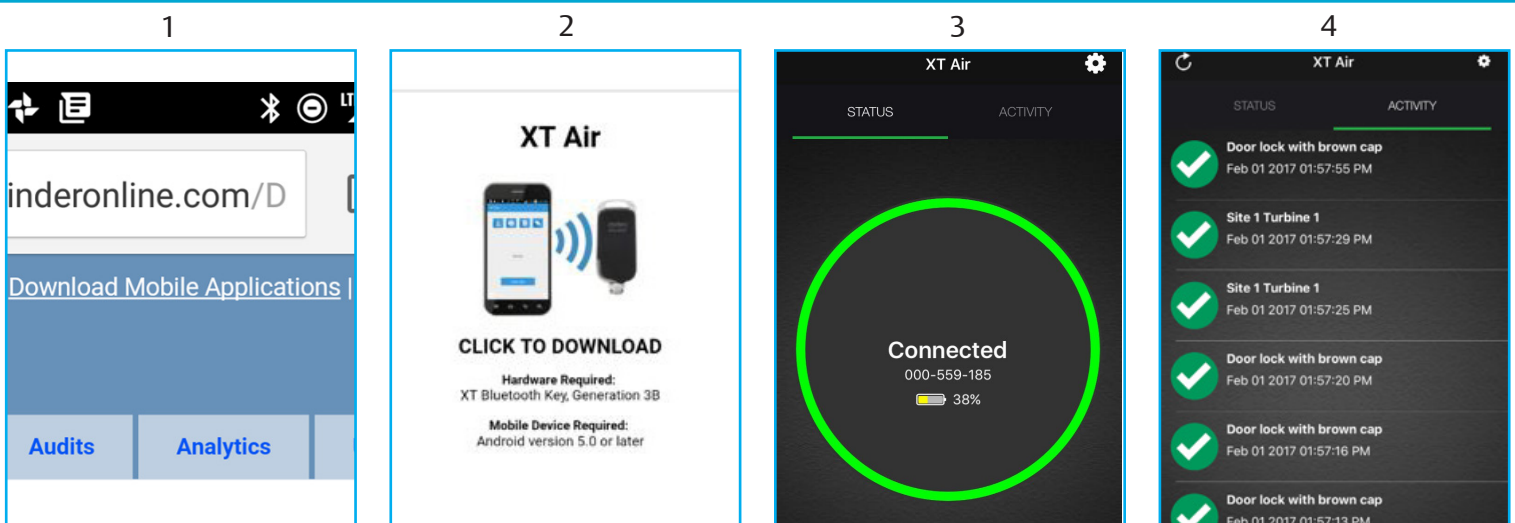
1

inderonline.com/D

Download Mobile Applications |

Audits

Analytics

2

XT Air

CLICK TO DOWNLOAD

Hardware Required:
XT Bluetooth Key, Generation 3B

Mobile Device Required:
Android version 5.0 or later

3

XT Air

STATUS

ACTIVITY

Connected
000-559-185
38%

4

XT Air

STATUS

ACTIVITY

Door lock with brown cap
Feb 01 2017 01:57:55 PM

Site 1 Turbine 1
Feb 01 2017 01:57:29 PM

Site 1 Turbine 1
Feb 01 2017 01:57:25 PM

Door lock with brown cap
Feb 01 2017 01:57:20 PM

Door lock with brown cap
Feb 01 2017 01:57:16 PM

Door lock with brown cap
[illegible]